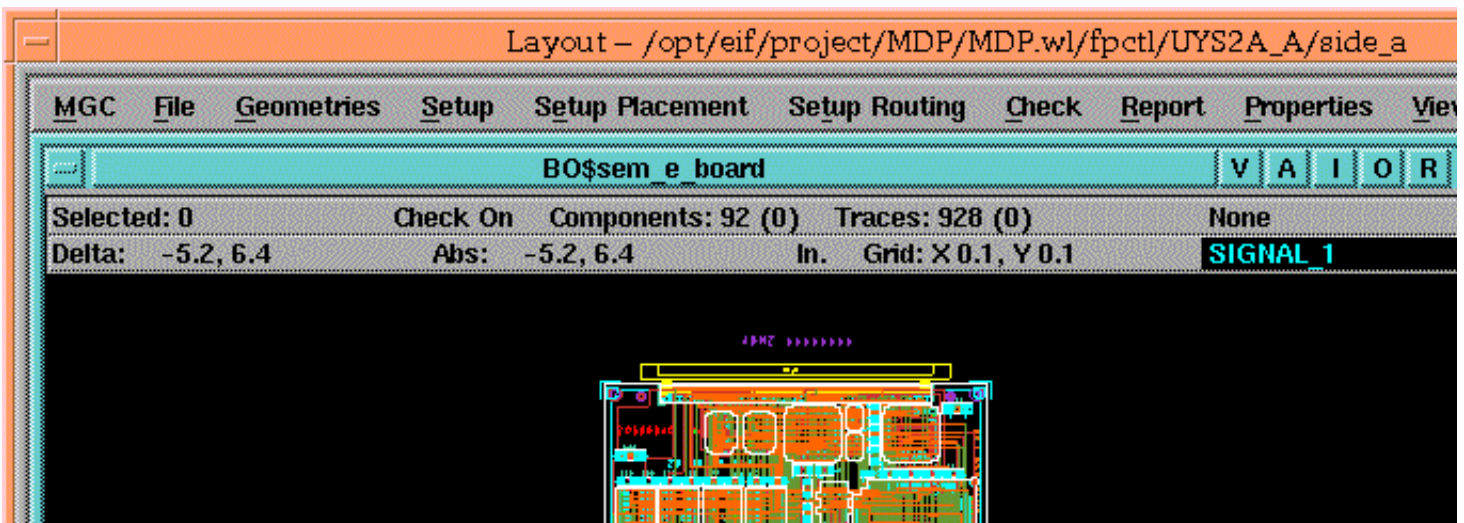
Layout – /opt/eif/project/MDP/MDP.wl/fpctl/UYS2A_A/side_a

MGC File Geometries Setup Setup Placement Setup Routing Check Report Properties View

BO$sem_e_board

V A I O R

Selected: 0 Check On Components: 92 (0) Traces: 928 (0) None

Delta: -5.2, 6.4 Abs: -5.2, 6.4 In. Grid: X 0.1, Y 0.1 SIGNAL_1